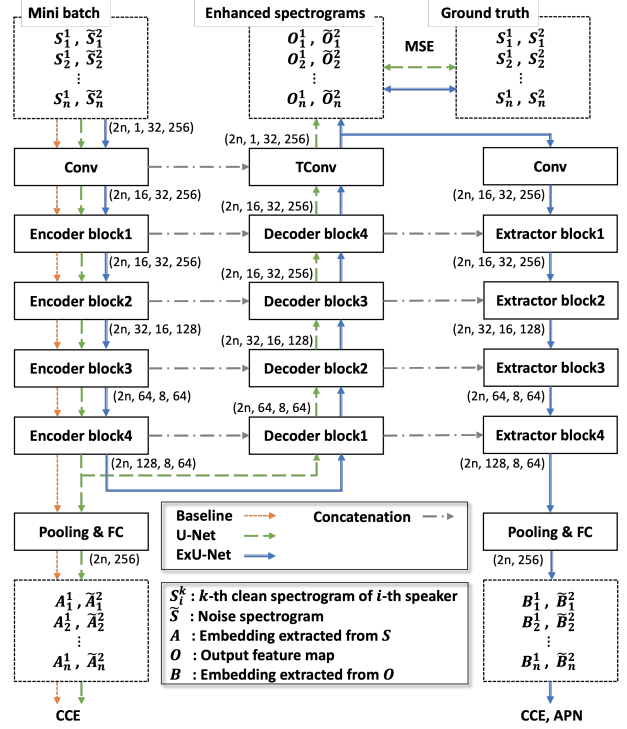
Mini batch

$S_1^1$, $\widetilde{S}_1^2$
$S_2^1$, $\widetilde{S}_2^2$
⋮
$S_n^1$, $\widetilde{S}_n^2$

Enhanced spectrograms

$O_1^1$, $\widetilde{O}_1^2$
$O_2^1$, $\widetilde{O}_2^2$
⋮
$O_n^1$, $\widetilde{O}_n^2$

MSE

Ground truth

$S_1^1$, $S_1^2$
$S_2^1$, $S_2^2$
⋮
$S_n^1$, $S_n^2$

(2n, 1, 32, 256)
(2n, 1, 32, 256)

Conv
TConv
Conv

(2n, 16, 32, 256)
(2n, 16, 32, 256)
(2n, 16, 32, 256)

Encoder block1
Decoder block4
Extractor block1

(2n, 16, 32, 256)
(2n, 16, 32, 256)
(2n, 16, 32, 256)

Encoder block2
Decoder block3
Extractor block2

(2n, 32, 16, 128)
(2n, 32, 16, 128)
(2n, 32, 16, 128)

Encoder block3
Decoder block2
Extractor block3

(2n, 64, 8, 64)
(2n, 64, 8, 64)
(2n, 64, 8, 64)

Encoder block4
Decoder block1
Extractor block4

(2n, 128, 8, 64)
(2n, 128, 8, 64)

Pooling & FC
Pooling & FC

(2n, 256)
(2n, 256)

Baseline
U-Net
ExU-Net
Concatenation

$A_1^1$, $\widetilde{A}_1^2$
$A_2^1$, $\widetilde{A}_2^2$
⋮
$A_n^1$, $\widetilde{A}_n^2$

$S_i^k$ : $k$-th clean spectrogram of $i$-th speaker
$\widetilde{S}$ : Noise spectrogram
$A$ : Embedding extracted from $S$
$O$ : Output feature map
$B$ : Embedding extracted from $O$

$B_1^1$, $\widetilde{B}_1^2$
$B_2^1$, $\widetilde{B}_2^2$
⋮
$B_n^1$, $\widetilde{B}_n^2$

CCE
CCE, APN